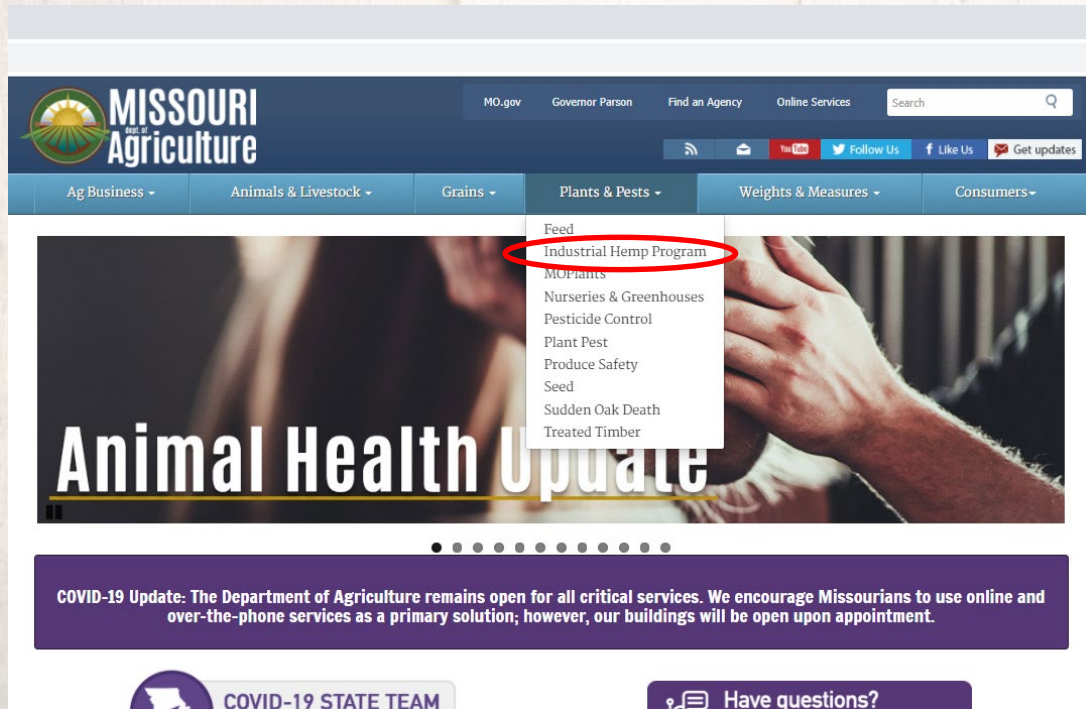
MISSOURI dept. of Agriculture

MO.gov Governor Parson Find an Agency Online Services Search

YouTube Follow Us Like Us Get updates

Ag Business Animals & Livestock Grains Plants & Pests Weights & Measures Consumers

Feed
Industrial Hemp Program
MOPlants
Nurseries & Greenhouses
Pesticide Control
Plant Pest
Produce Safety
Seed
Sudden Oak Death
Treated Timber

Animal Health Update

COVID-19 Update: The Department of Agriculture remains open for all critical services. We encourage Missourians to use online and over-the-phone services as a primary solution; however, our buildings will be open upon appointment.

COVID-19 STATE TEAM

Have questions?